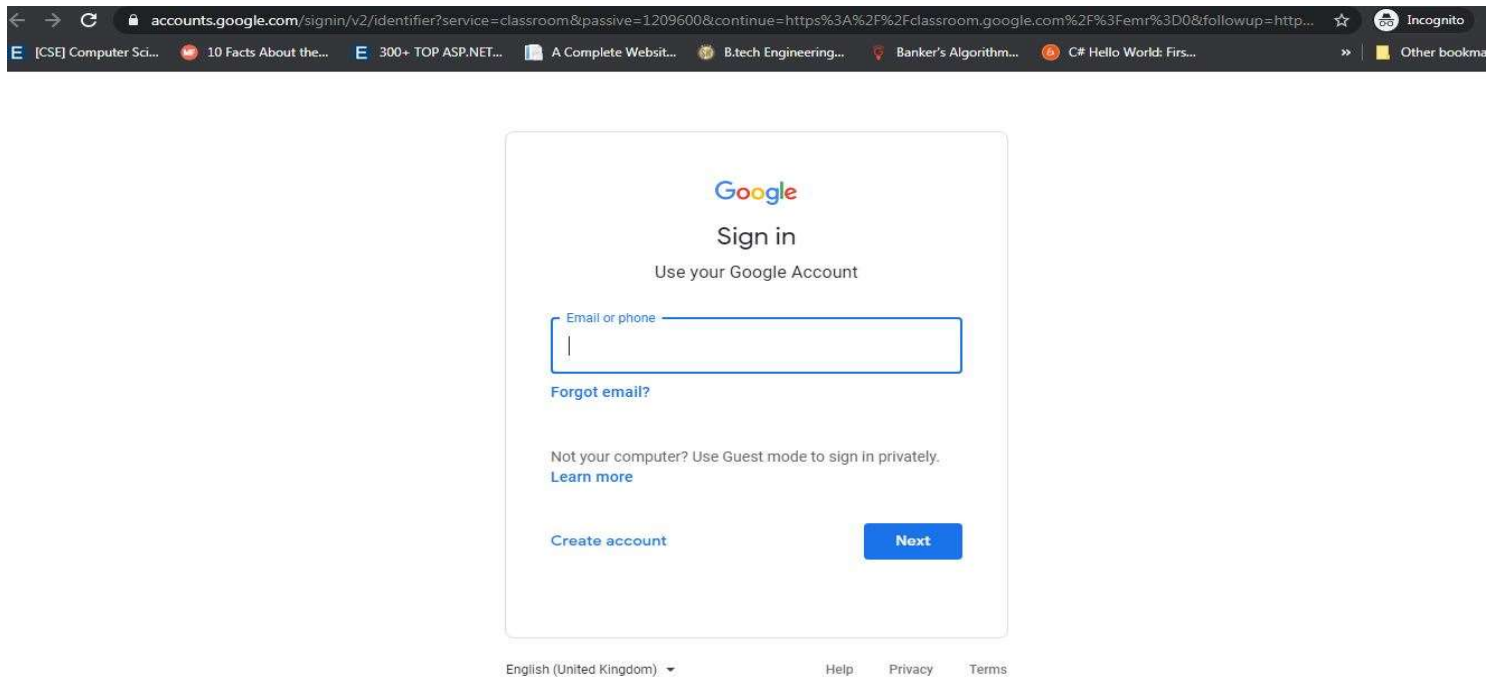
accounts.google.com/signin/v2/identifier?service=classroom&passive=1209600&continue=https%3A%2F%2Fclassroom.google.com%2F%3Femr%3D0&followup=http... Incognito

[CSE] Computer Sci... 10 Facts About the... 300+ TOP ASP.NET... A Complete Websit... B.tech Engineering... Banker's Algorithm... C# Hello World: Firs... » Other bookma

Google

Sign in

Use your Google Account

Email or phone

Forgot email?

Not your computer? Use Guest mode to sign in privately.
Learn more

Create account

Next

English (United Kingdom)

Help Privacy Terms